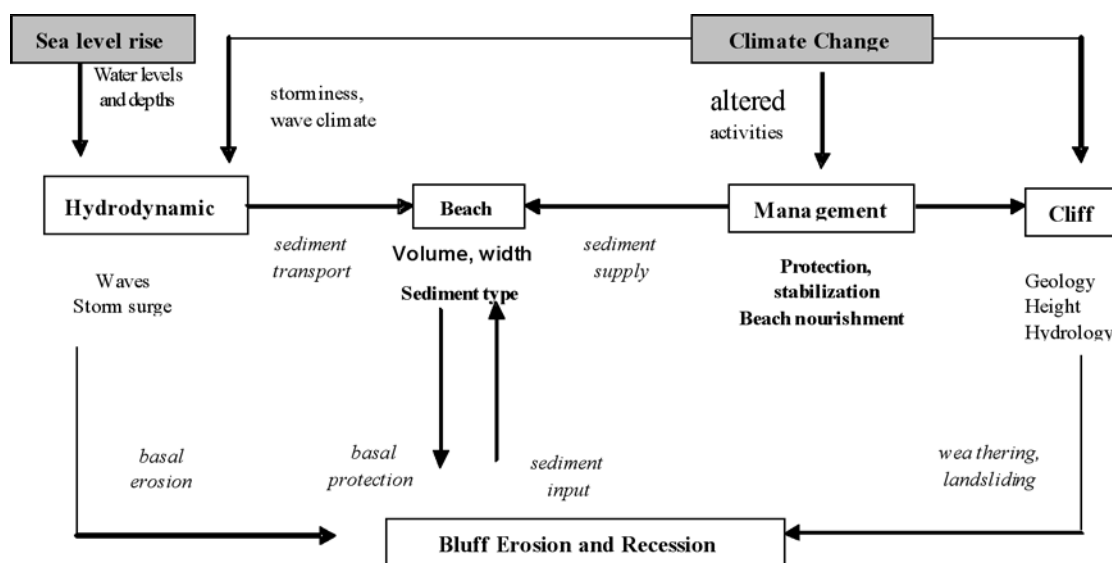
Sea level rise

Climate Change

Water levels and depths

storminess, wave climate

altered activities

Hydrodynamic

Beach

Management

Cliff

sediment transport

Volume, width

Sediment type

sediment supply

Protection, stabilization

Beach nourishment

Waves
Storm surge

Geology
Height
Hydrology

basal erosion

basal protection

sediment input

wea thering, landsliding

Bluff Erosion and Recession